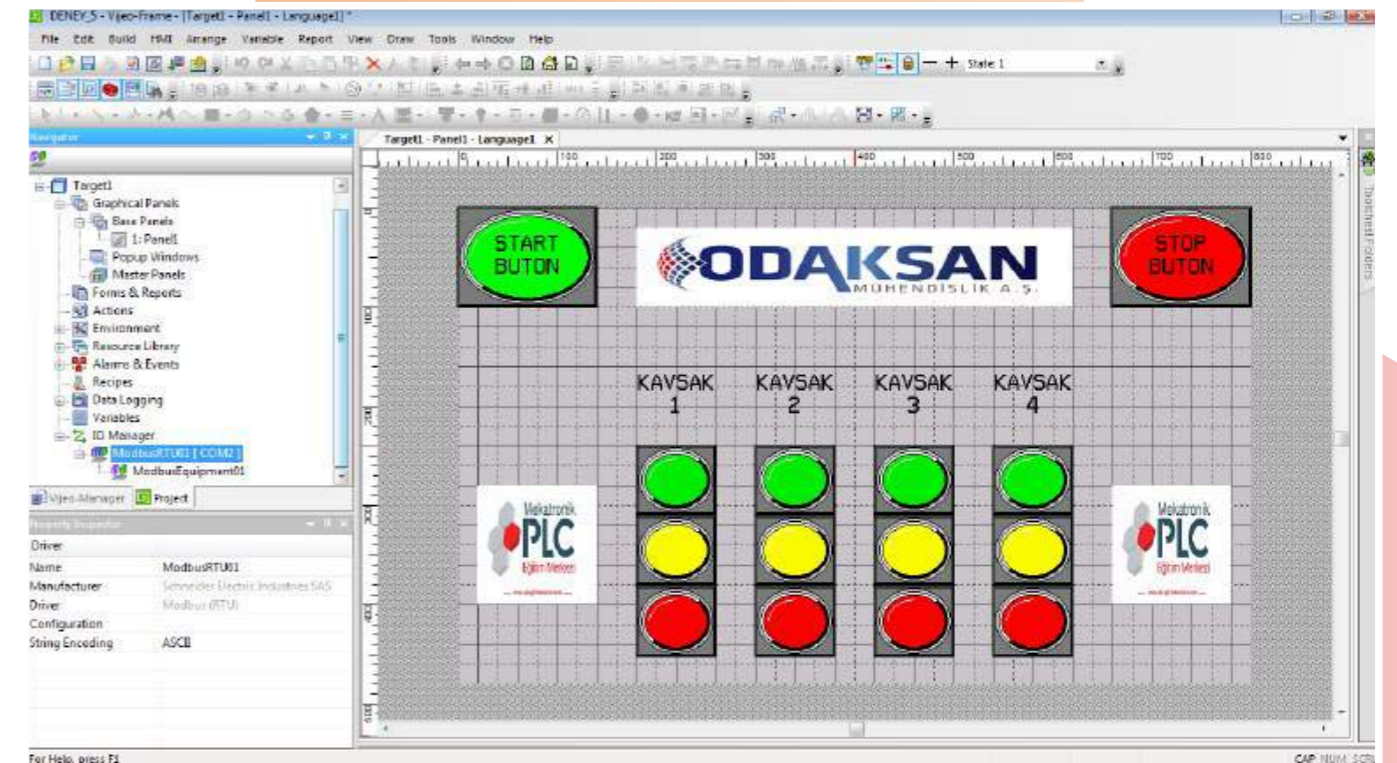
DENEY_5 - Vijeo-Frame - [Target1 - Panel1 - Language1]*

File Edit Build HMI Arrange Variable Report View Draw Tools Window Help

State 1

Navigator

Target1 - Panel1 - Language1 ×

Target1
Graphical Panels
Base Panels
1: Panel1
Popup Windows
Master Panels
Forms & Reports
Actions
Environment
Resource Library
Alarms & Events
Recipes
Data Logging
Variables
IO Manager
ModbusRTU01 [ COM2 ]
ModbusEquipment01

Vijeo-Manager Project

Property Inspector

Driver

| Name | ModbusRTU01 |
|---|---|
| Manufacturer | Schneider Electric Industries SAS |
| Driver | Modbus (RTU) |
| Configuration | |
| String Encoding | ASCII |

START BUTON

ODAKSAN MÜHENDİSLİK A.Ş.

STOP BUTON

KAVSAK 1

KAVSAK 2

KAVSAK 3

KAVSAK 4

Mekatronik PLC Eğitim Merkezi

Mekatronik PLC Eğitim Merkezi

Toolchest Folders

For Help, press F1

CAP NUM SCRL